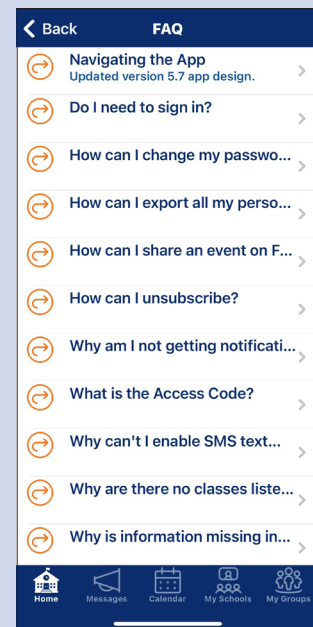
Back FAQ

Navigating the App
Updated version 5.7 app design.

Do I need to sign in?

How can I change my passwo...

How can I export all my perso...

How can I share an event on F...

How can I unsubscribe?

Why am I not getting notificati...

What is the Access Code?

Why can't I enable SMS text...

Why are there no classes liste...

Why is information missing in...

Home Messages Calendar My Schools My Groups